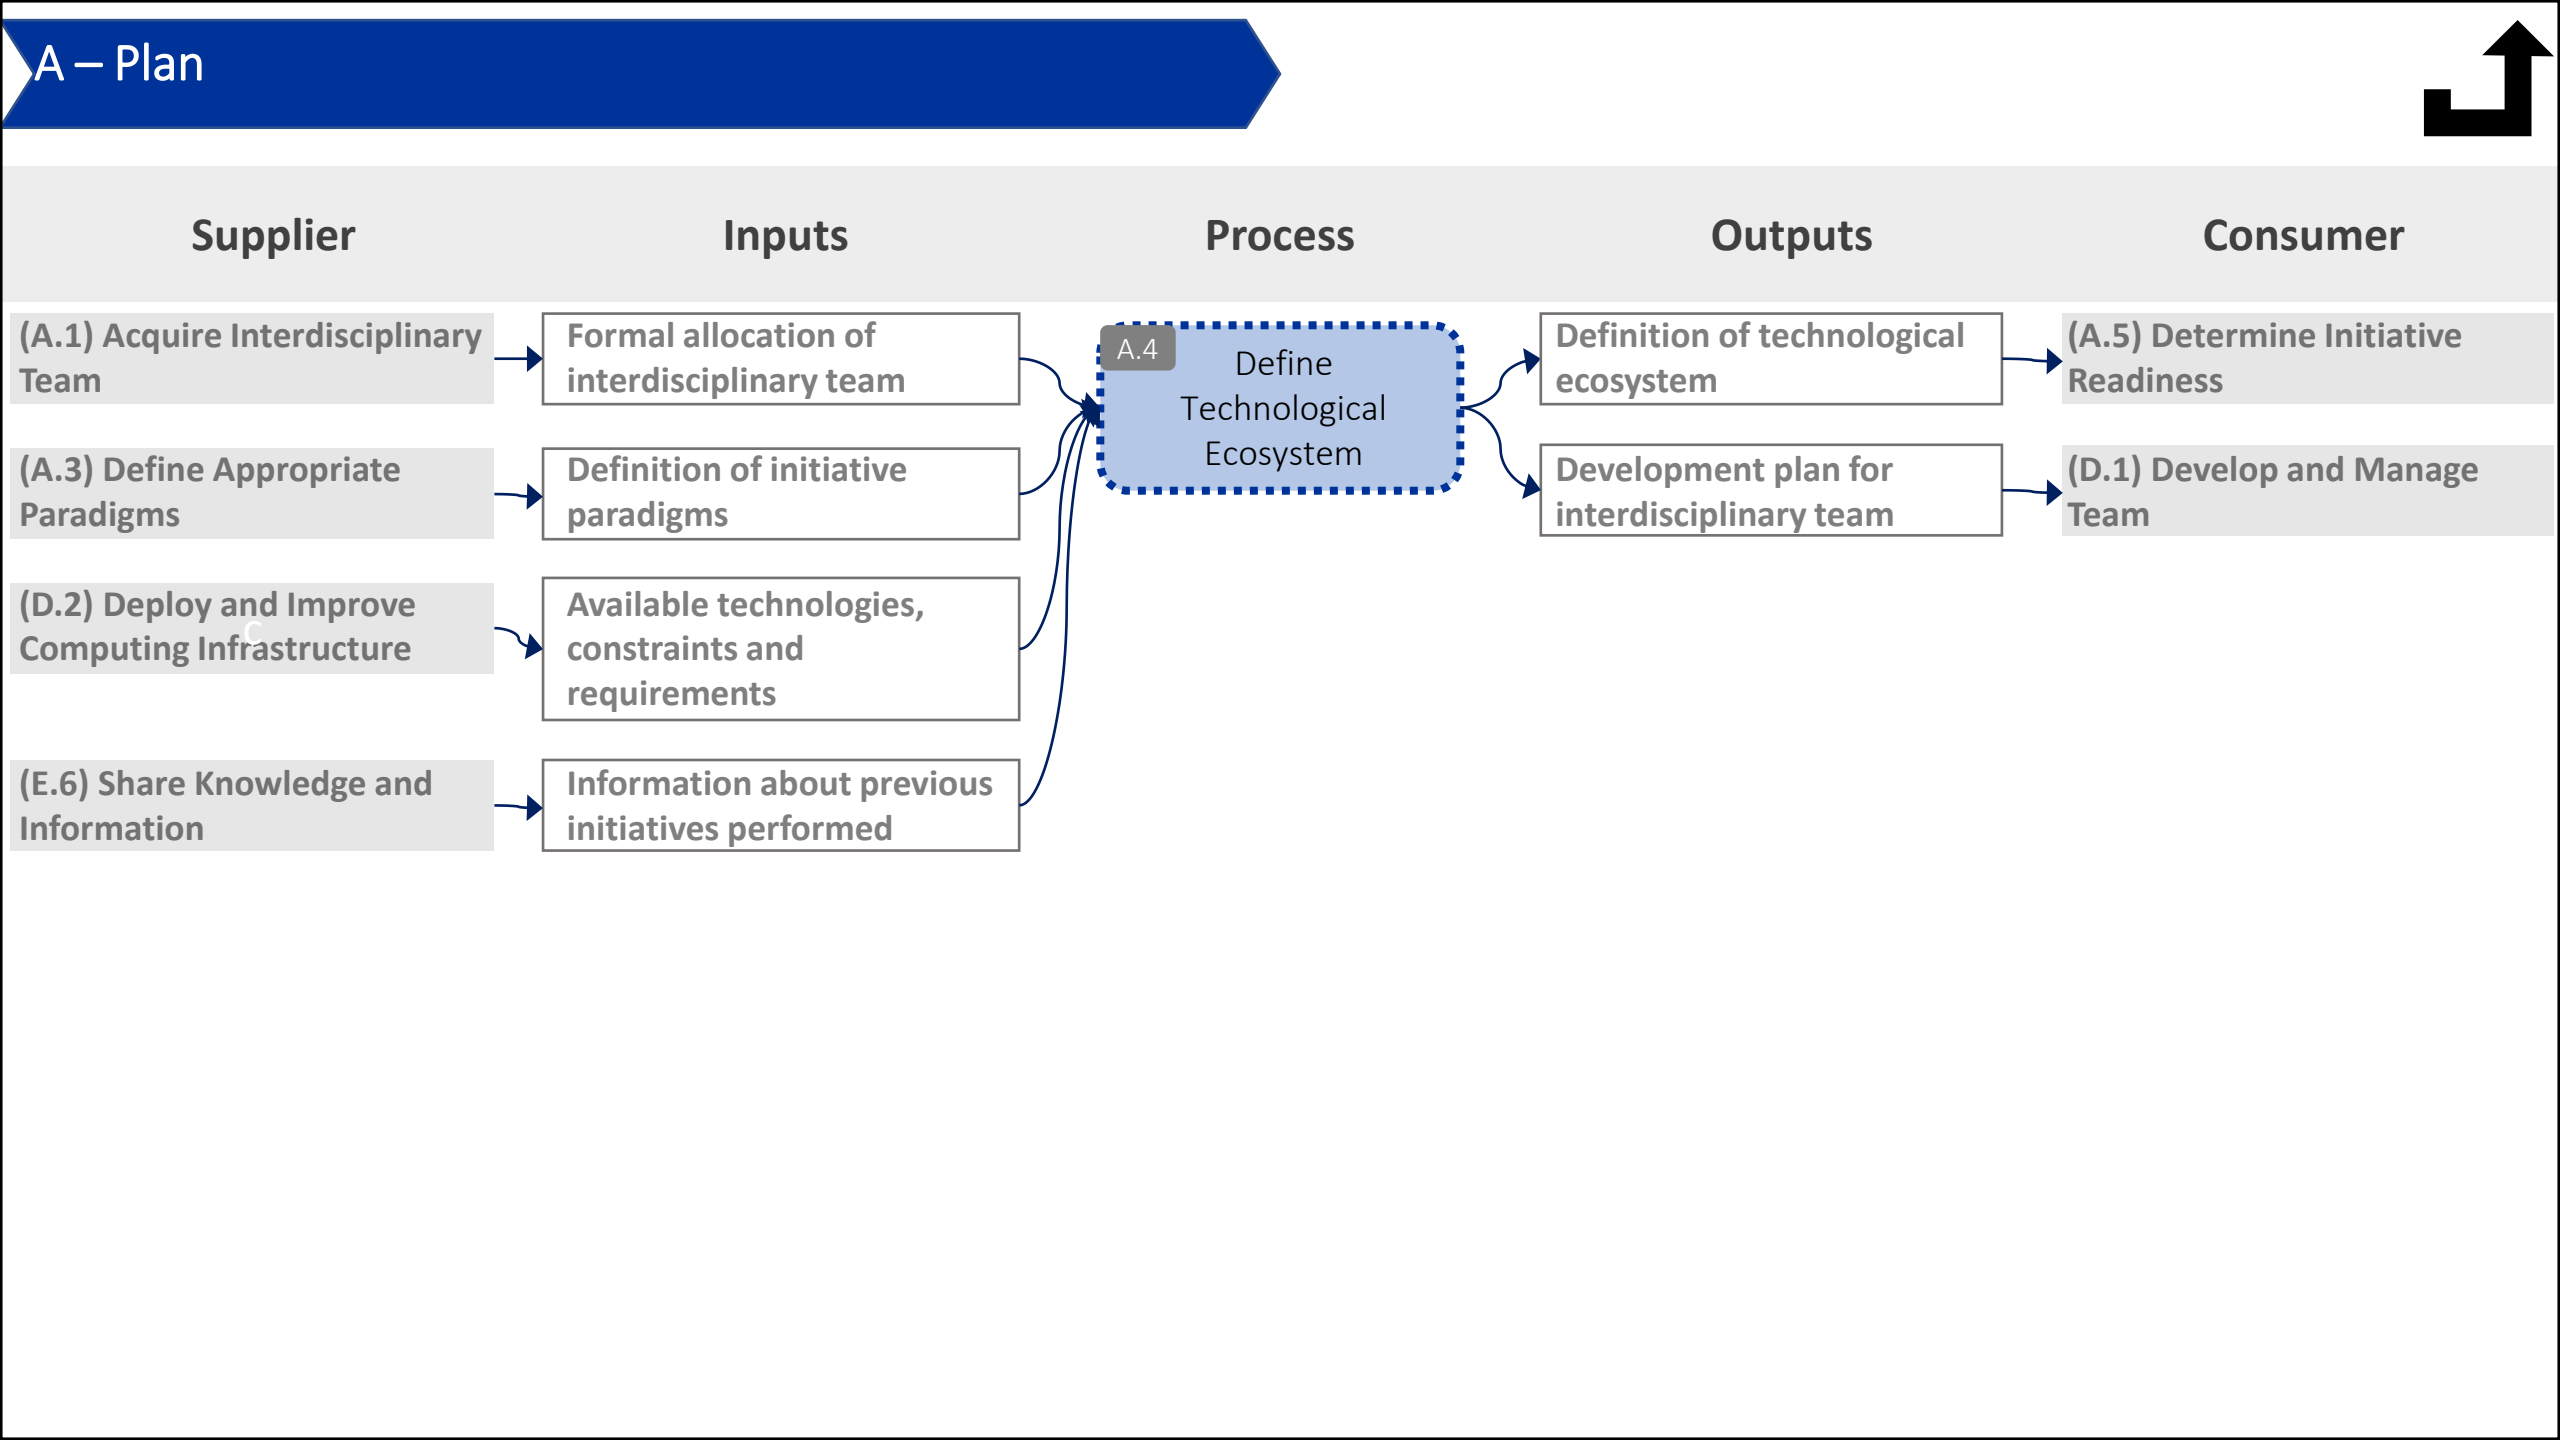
A – Plan

Supplier

Inputs

Process

Outputs

Consumer

(A.1) Acquire Interdisciplinary Team

Formal allocation of interdisciplinary team

A.4

Define Technological Ecosystem

Definition of technological ecosystem

(A.5) Determine Initiative Readiness

(A.3) Define Appropriate Paradigms

Definition of initiative paradigms

Development plan for interdisciplinary team

(D.1) Develop and Manage Team

(D.2) Deploy and Improve Computing Infrastructure

Available technologies, constraints and requirements

(E.6) Share Knowledge and Information

Information about previous initiatives performed